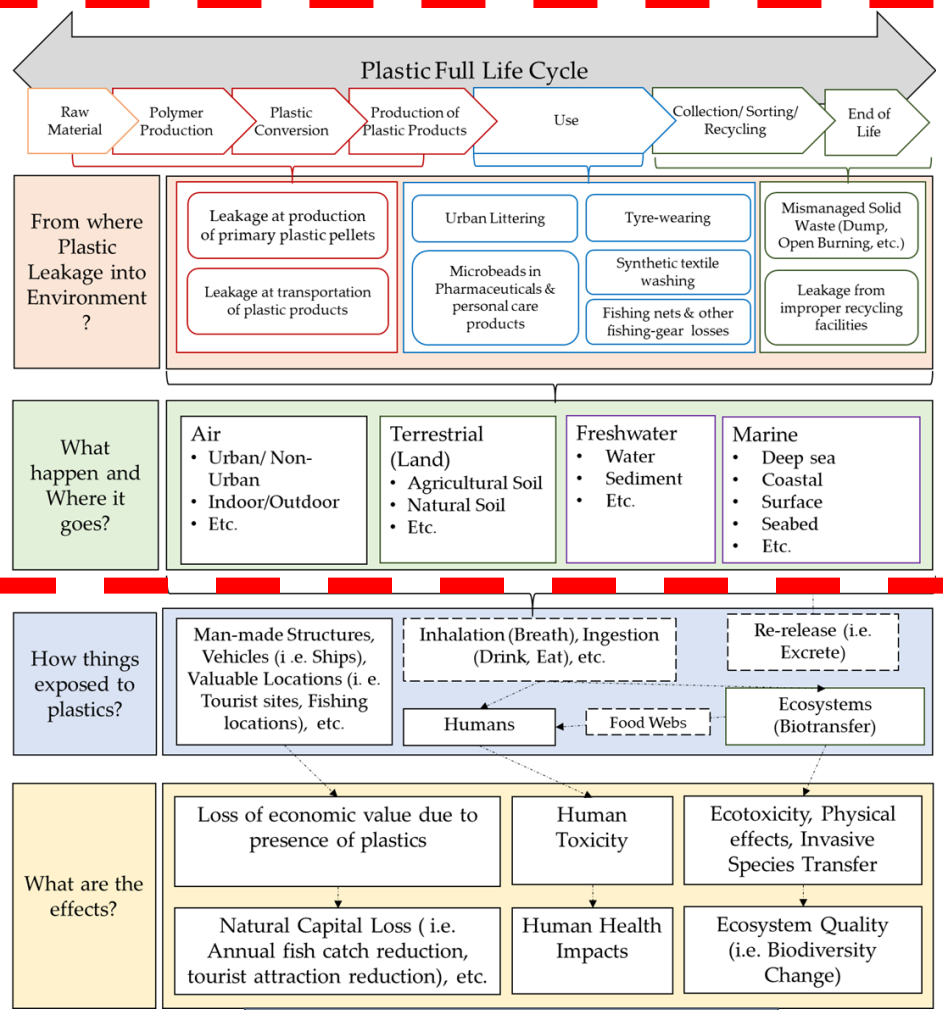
Plastic Full Life Cycle

Raw Material

Polymer Production

Plastic Conversion

Production of Plastic Products

Use

Collection/ Sorting/ Recycling

End of Life

From where Plastic Leakage into Environment ?

Leakage at production of primary plastic pellets

Leakage at transportation of plastic products

Urban Littering

Tyre-wearing

Microbeads in Pharmaceuticals & personal care products

Synthetic textile washing

Fishing nets & other fishing-gear losses

Mismanaged Solid Waste (Dump, Open Burning, etc.)

Leakage from improper recycling facilities

What happen and Where it goes?

Air
• Urban/ Non-Urban
• Indoor/Outdoor
• Etc.

Terrestrial (Land)
• Agricultural Soil
• Natural Soil
• Etc.

Freshwater
• Water
• Sediment
• Etc.

Marine
• Deep sea
• Coastal
• Surface
• Seabed
• Etc.

How things exposed to plastics?

Man-made Structures, Vehicles (i .e. Ships), Valuable Locations (i. e. Tourist sites, Fishing locations), etc.

Inhalation (Breath), Ingestion (Drink, Eat), etc.

Re-release (i.e. Excrete)

Humans

Food Webs

Ecosystems (Biotransfer)

What are the effects?

Loss of economic value due to presence of plastics

Human Toxicity

Ecotoxicity, Physical effects, Invasive Species Transfer

Natural Capital Loss ( i.e. Annual fish catch reduction, tourist attraction reduction), etc.

Human Health Impacts

Ecosystem Quality (i.e. Biodiversity Change)